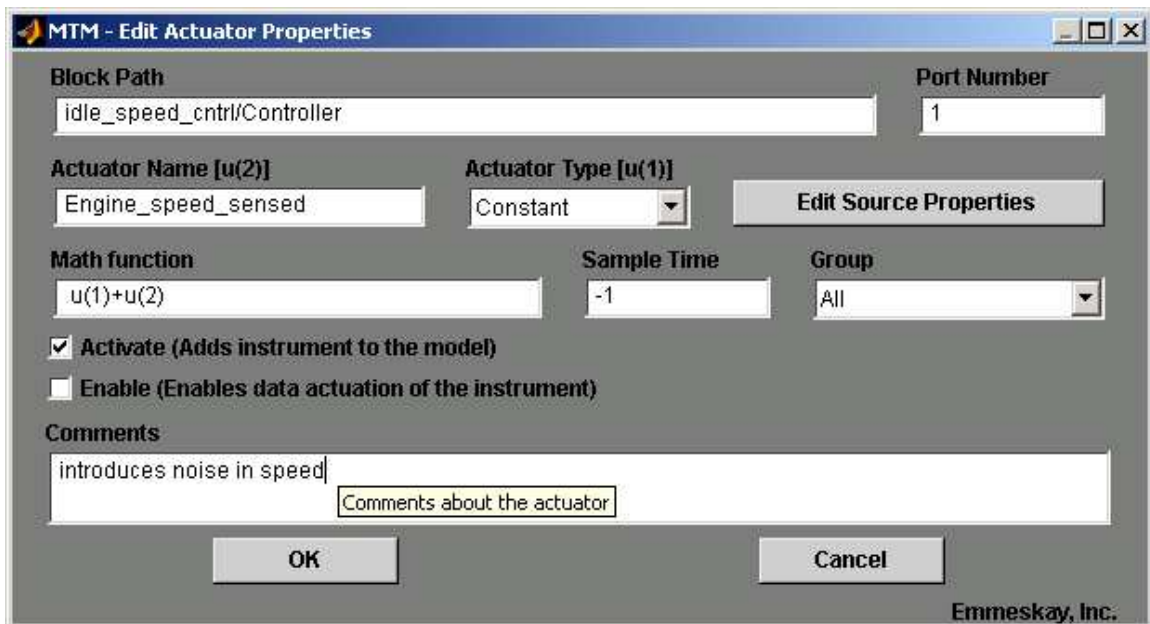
MTM - Edit Actuator Properties

Block Path
idle_speed_cntrl/Controller

Port Number
1

Actuator Name [u(2)]
Engine_speed_sensed

Actuator Type [u(1)]
Constant

Edit Source Properties

Math function
u(1)+u(2)

Sample Time
-1

Group
All

Activate (Adds instrument to the model)

Enable (Enables data actuation of the instrument)

Comments
introduces noise in speed

Comments about the actuator

OK

Cancel

Emmeskay, Inc.